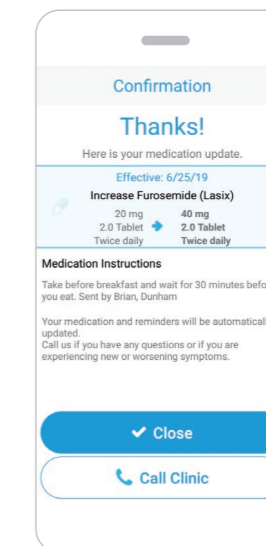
Confirmation

Thanks!

Here is your medication update.

Effective: 6/25/19

Increase Furosemide (Lasix)

| | |
|---|---|
| 20 mg | 40 mg |
| 2.0 Tablet | 2.0 Tablet |
| Twice daily | Twice daily |

Medication Instructions

Take before breakfast and wait for 30 minutes befo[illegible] you eat. Sent by Brian, Dunham

Your medication and reminders will be automatical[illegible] updated.
Call us if you have any questions or if you are experiencing new or worsening symptoms.

✔ Close

Call Clinic